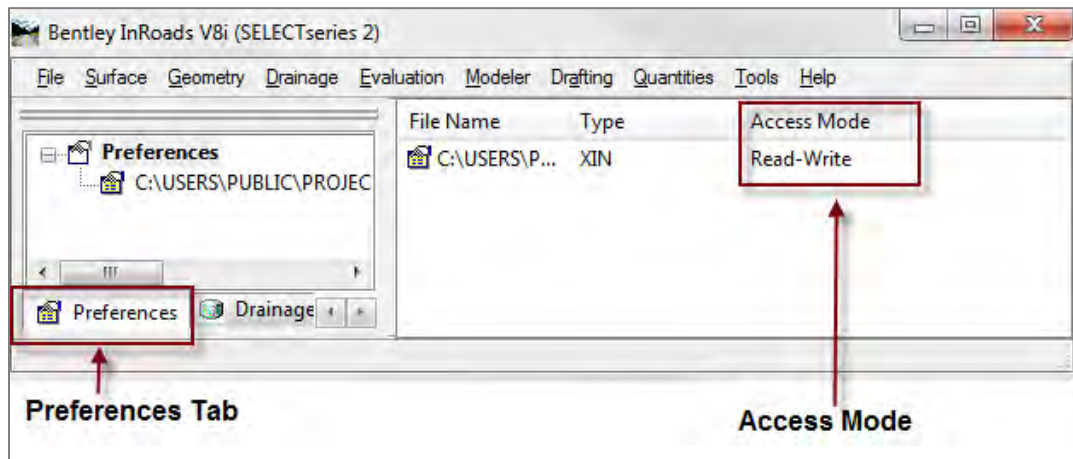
Bentley InRoads V8i (SELECTseries 2)

File Surface Geometry Drainage Evaluation Modeler Drafting Quantities Tools Help

Preferences
C:\USERS\PUBLIC\PROJEC

Preferences Drainage

| File Name | Type | Access Mode |
|---|---|---|
| C:\USERS\P... | XIN | Read-Write |

Preferences Tab

Access Mode